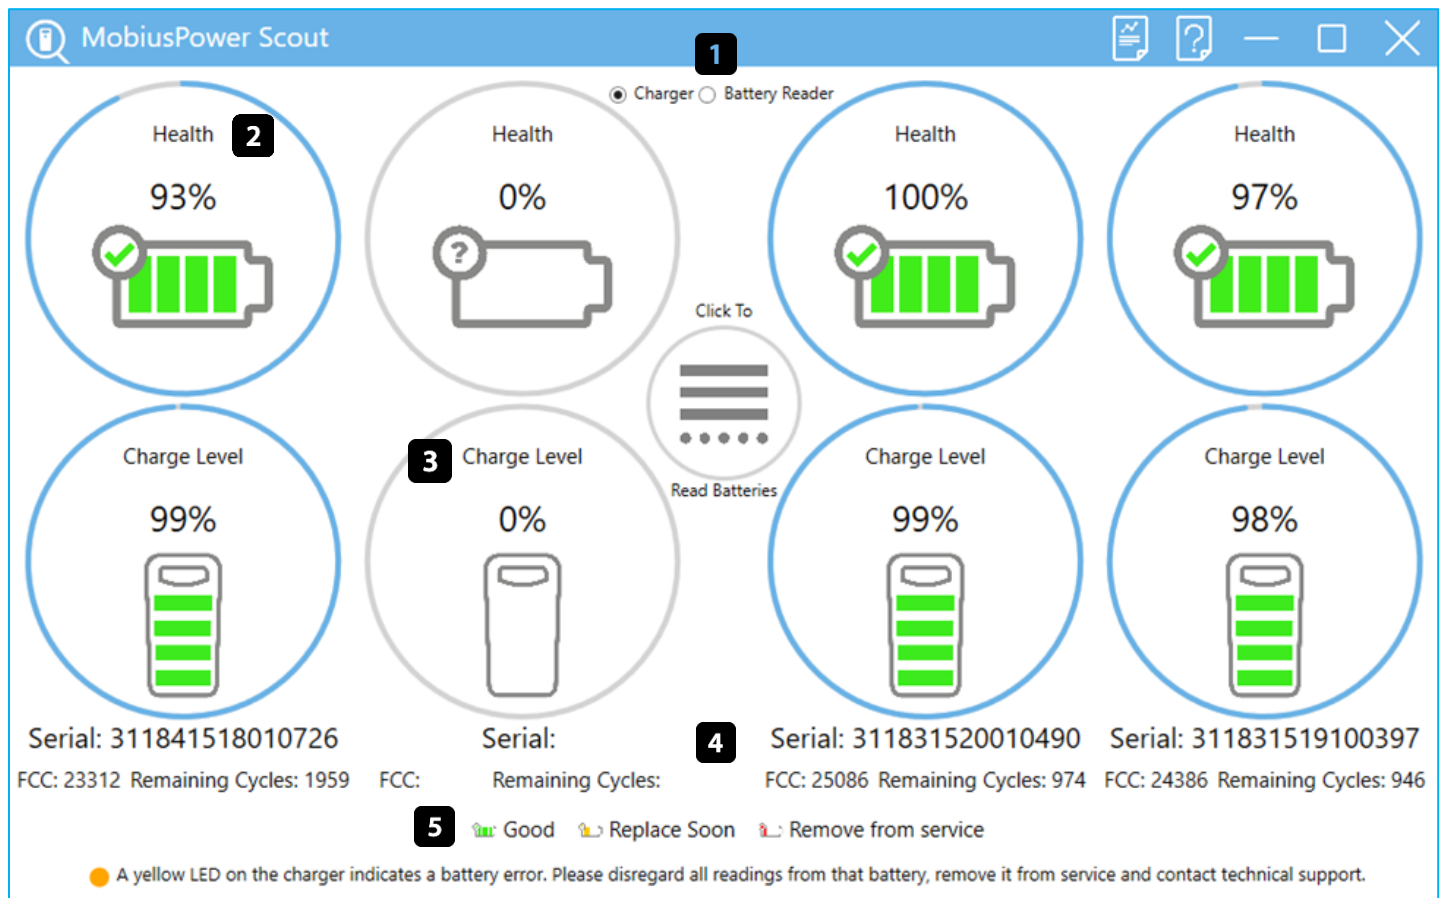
MobiusPower Scout

1

Charger Battery Reader

Health 2
93%

Health
0%

Health
100%

Health
97%

Click To

Read Batteries

Charge Level
99%

3 Charge Level
0%

Charge Level
99%

Charge Level
98%

Serial: 311841518010726
FCC: 23312 Remaining Cycles: 1959

Serial:
FCC: Remaining Cycles:

4

Serial: 311831520010490
FCC: 25086 Remaining Cycles: 974

Serial: 311831519100397
FCC: 24386 Remaining Cycles: 946

5 Good Replace Soon Remove from service

A yellow LED on the charger indicates a battery error. Please disregard all readings from that battery, remove it from service and contact technical support.